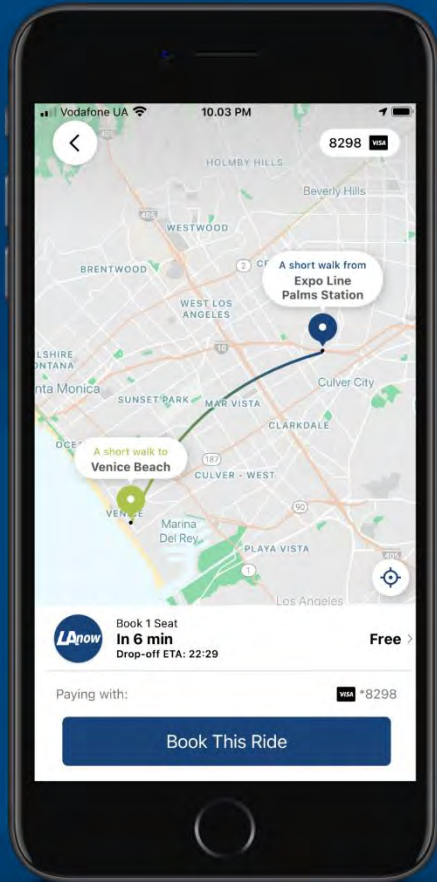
Vodafone UA 10.03 PM

8298 VISA

HOLMBY HILLS
Beverly Hills
WESTWOOD
BRENTWOOD
2
A short walk from
Expo Line
Palms Station
WEST LOS ANGELES
LSHIRE
ONTANA
nta Monica
10
Culver City
SUNSET PARK
MAR VISTA
CLARKDALE
OCE
A short walk to
Venice Beach
187
CULVER - WEST
VENICE
90
Marina
Del Rey
PLAYA VISTA
1
Los Angeles

LAnow
Book 1 Seat
In 6 min
Drop-off ETA: 22:29
Free

Paying with:
VISA *8298

Book This Ride